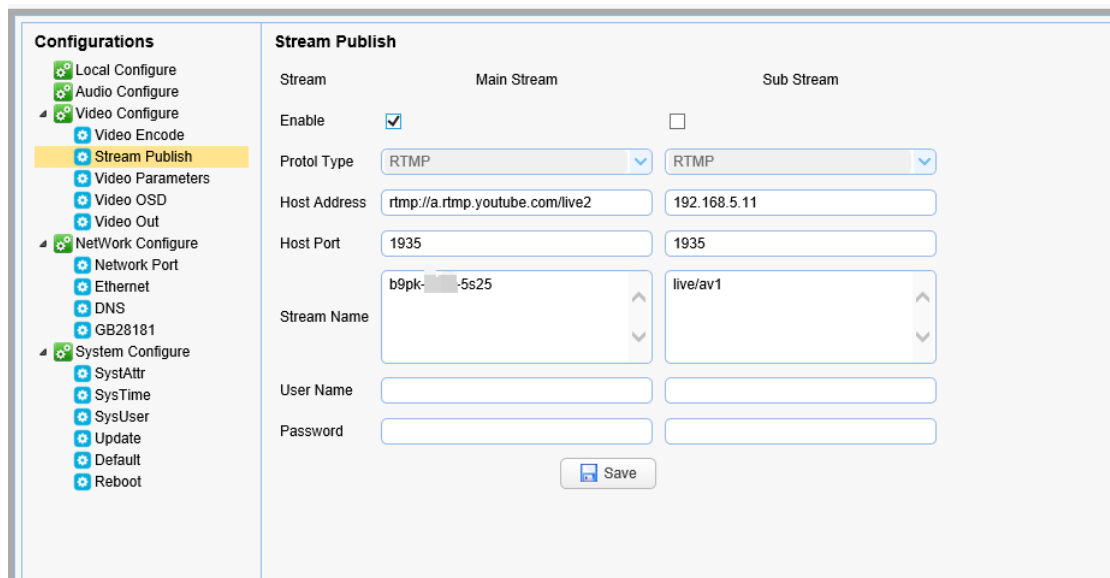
Configurations
Local Configure
Audio Configure
Video Configure
Video Encode
Stream Publish
Video Parameters
Video OSD
Video Out
NetWork Configure
Network Port
Ethernet
DNS
GB28181
System Configure
SystAttr
SysTime
SysUser
Update
Default
Reboot

Stream Publish

| Stream | Main Stream | Sub Stream |
|---|---|---|
| Enable | ☑ | ☐ |
| Protol Type | RTMP | RTMP |
| Host Address | rtmp://a.rtmp.youtube.com/live2 | 192.168.5.11 |
| Host Port | 1935 | 1935 |
| Stream Name | b9pk-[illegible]-5s25 | live/av1 |
| User Name | | |
| Password | | |

Save